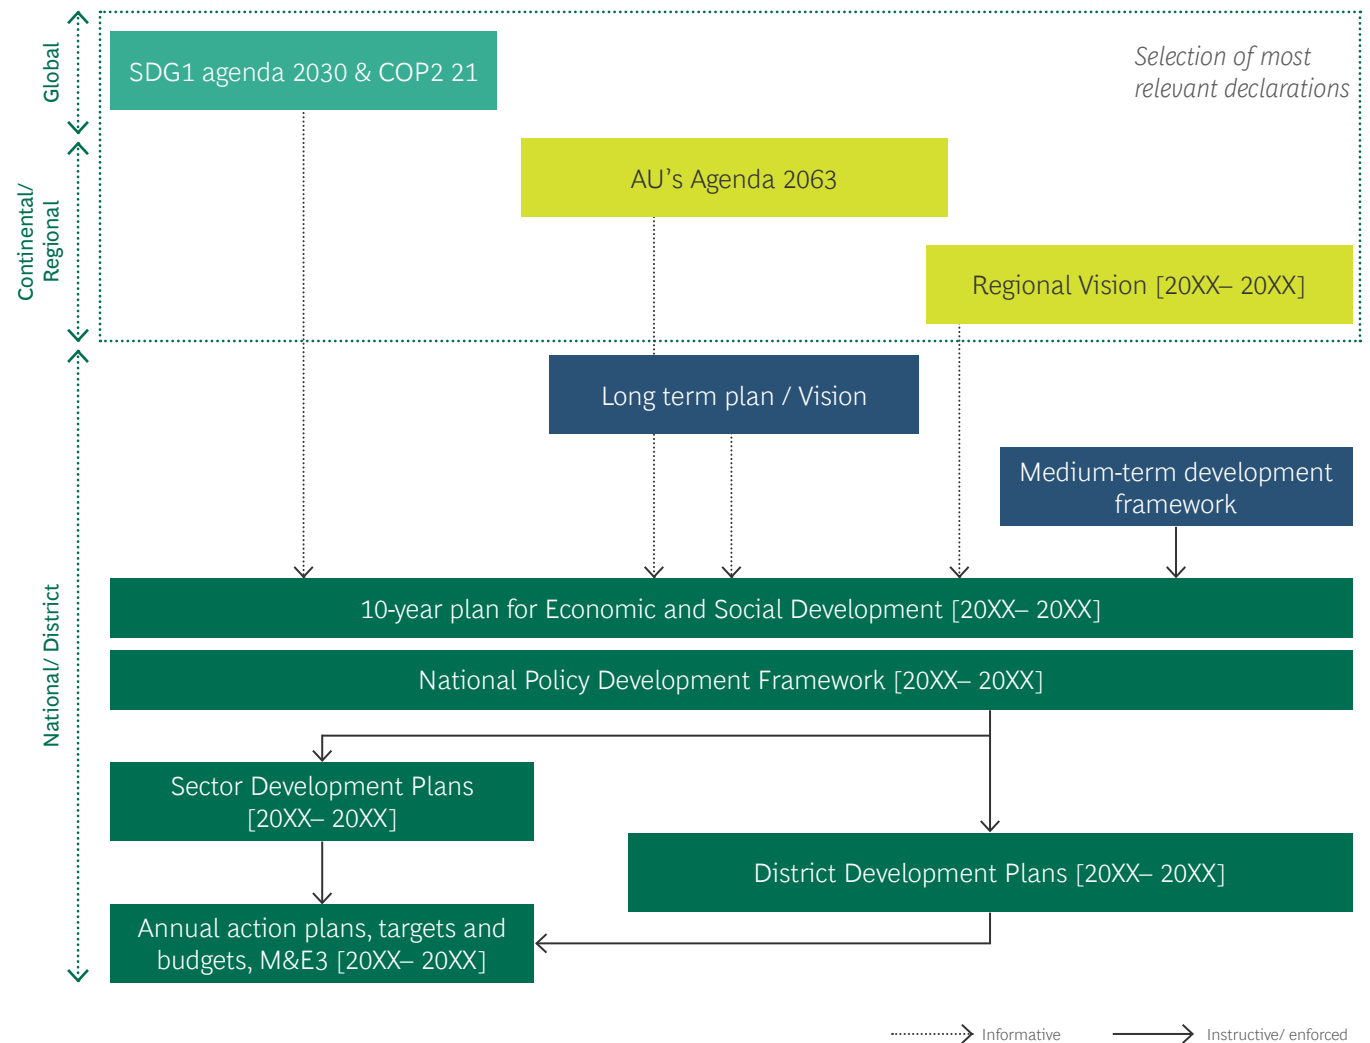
Global

Continental/ Regional

National/ District

SDG1 agenda 2030 & COP2 21

Selection of most relevant declarations

AU's Agenda 2063

Regional Vision [20XX– 20XX]

Long term plan / Vision

Medium-term development framework

10-year plan for Economic and Social Development [20XX– 20XX]

National Policy Development Framework [20XX– 20XX]

Sector Development Plans [20XX– 20XX]

District Development Plans [20XX– 20XX]

Annual action plans, targets and budgets, M&E3 [20XX– 20XX]

Informative

Instructive/ enforced